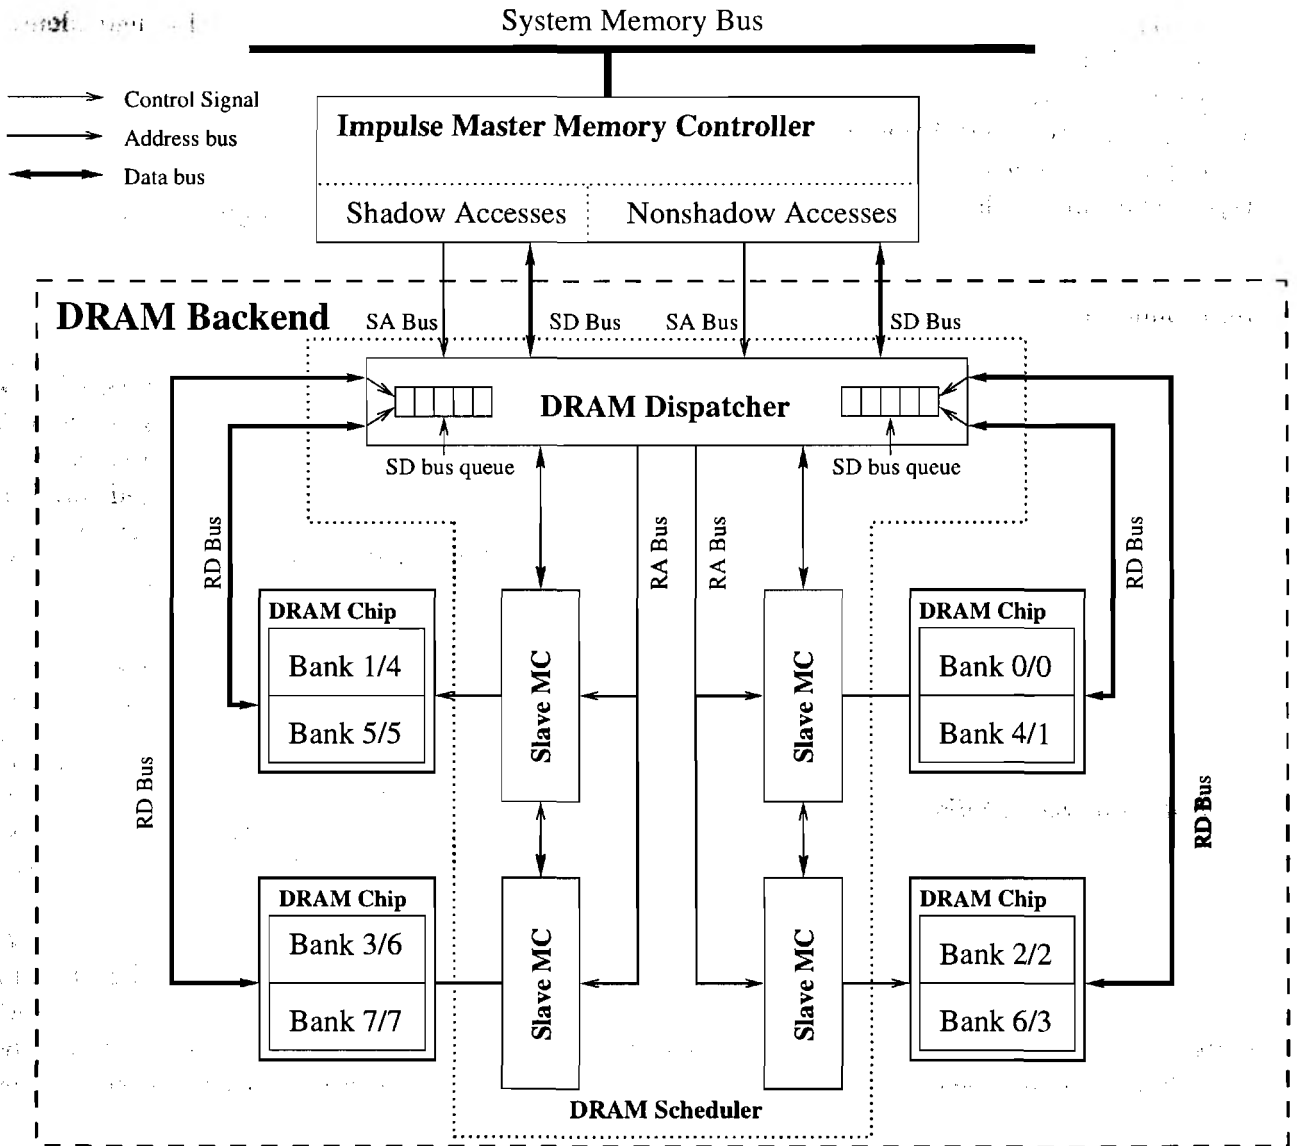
System Memory Bus

Control Signal
Address bus
Data bus

Impulse Master Memory Controller

Shadow Accesses
Nonshadow Accesses

DRAM Backend

SA Bus
SD Bus
SA Bus
SD Bus

DRAM Dispatcher

SD bus queue
SD bus queue

RD Bus
RA Bus
RA Bus
RD Bus

DRAM Chip
Bank 1/4
Bank 5/5

Slave MC
Slave MC

DRAM Chip
Bank 0/0
Bank 4/1

RD Bus
RD Bus

DRAM Chip
Bank 3/6
Bank 7/7

Slave MC
Slave MC

DRAM Chip
Bank 2/2
Bank 6/3

DRAM Scheduler